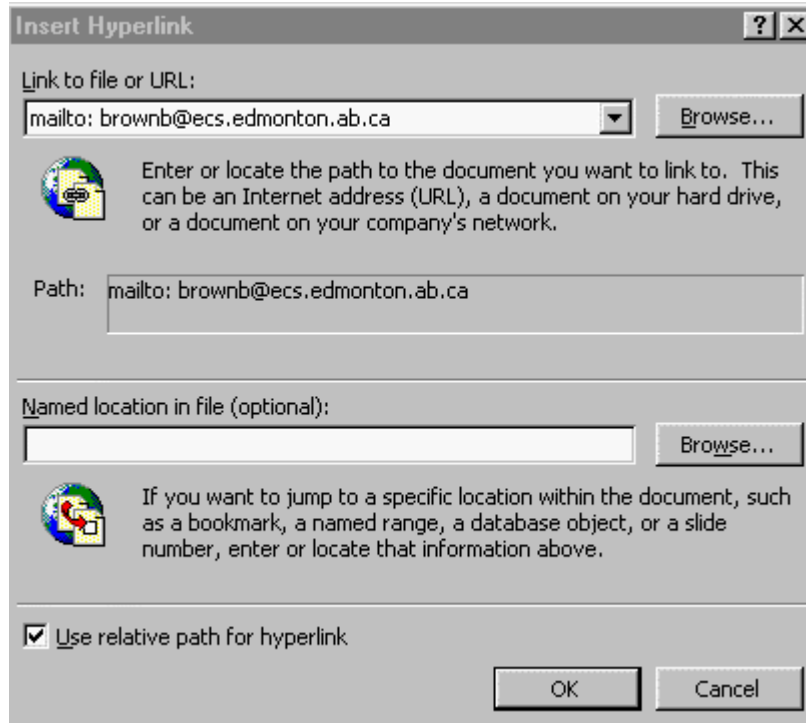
Insert Hyperlink ? X

Link to file or URL:

mailto: brownb@ecs.edmonton.ab.ca

Browse...

Enter or locate the path to the document you want to link to. This can be an Internet address (URL), a document on your hard drive, or a document on your company's network.

Path: mailto: brownb@ecs.edmonton.ab.ca

Named location in file (optional):

Browse...

If you want to jump to a specific location within the document, such as a bookmark, a named range, a database object, or a slide number, enter or locate that information above.

☑ Use relative path for hyperlink

OK

Cancel